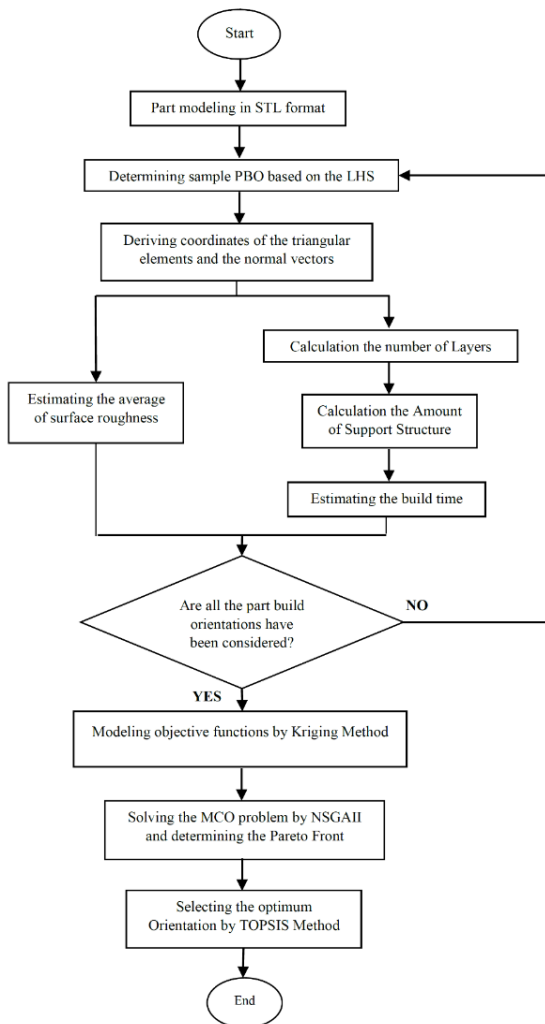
Start

Part modeling in STL format

Determining sample PBO based on the LHS

Deriving coordinates of the triangular elements and the normal vectors

Calculation the number of Layers

Estimating the average of surface roughness

Calculation the Amount of Support Structure

Estimating the build time

Are all the part build orientations have been considered?

NO

YES

Modeling objective functions by Kriging Method

Solving the MCO problem by NSGAII and determining the Pareto Front

Selecting the optimum Orientation by TOPSIS Method

End